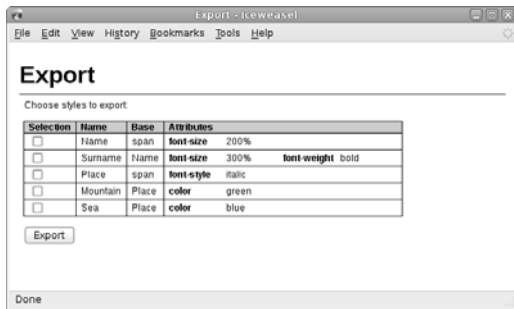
Export - Iceweasel

File Edit View History Bookmarks Tools Help

Export

Choose styles to export:

| Selection | Name | Base | Attributes | | | |
|---|---|---|---|---|---|---|
| ☐ | Name | span | font-size | 200% | | |
| ☐ | Surname | Name | font-size | 300% | font-weight | bold |
| ☐ | Place | span | font-style | italic | | |
| ☐ | Mountain | Place | color | green | | |
| ☐ | Sea | Place | color | blue | | |

Export

Done